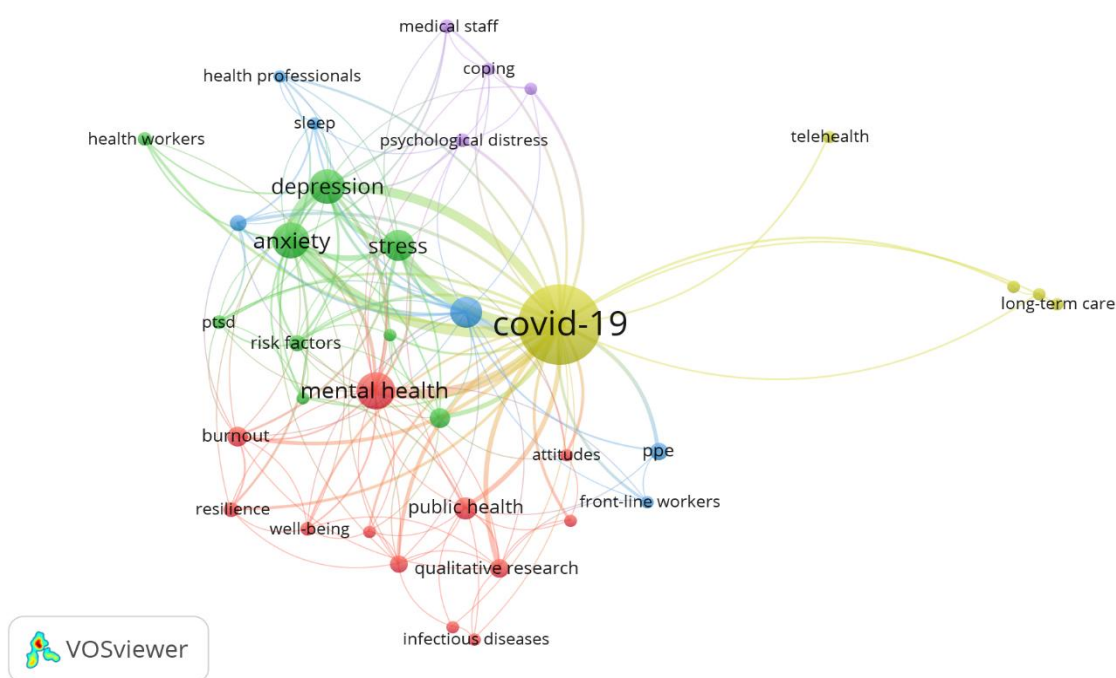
medical staff
health professionals
coping
sleep
health workers
psychological distress
telehealth
depression
anxiety
stress
long-term care
covid-19
ptsd
risk factors
mental health
burnout
attitudes
ppe
front-line workers
resilience
public health
well-being
qualitative research
infectious diseases
VOSviewer